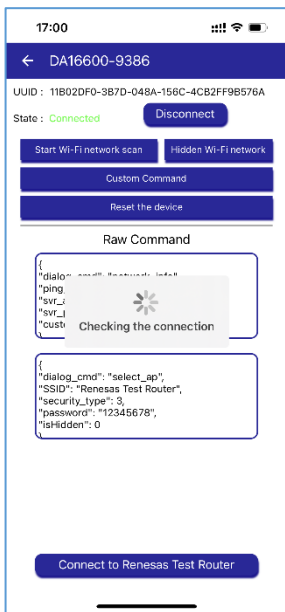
17:00

DA16600-9386

UUID : 11B02DF0-3B7D-048A-156C-4CB2FF9B576A

State : Connected

Disconnect

Start Wi-Fi network scan

Hidden Wi-Fi network

Custom Command

Reset the device

Raw Command

{
"dialog_cmd": "network_info",
"ping_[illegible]
"svr_a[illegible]
"svr_p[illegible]
"custo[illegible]

Checking the connection

{
"dialog_cmd": "select_ap",
"SSID": "Renesas Test Router",
"security_type": 3,
"password": "12345678",
"isHidden": 0
}

Connect to Renesas Test Router